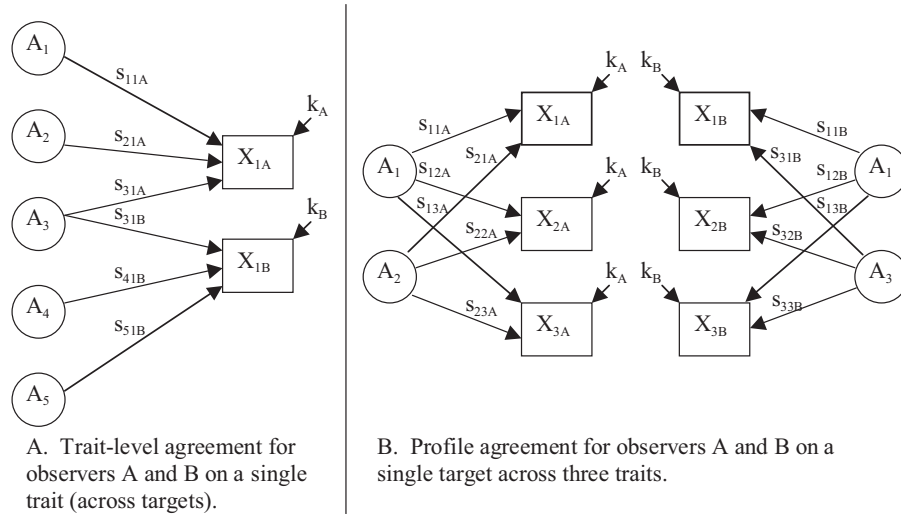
$A_1$

$s_{11A}$

$k_A$

$A_2$

$s_{21A}$

$X_{1A}$

$s_{31A}$

$A_3$

$s_{31B}$

$k_B$

$X_{1B}$

$s_{41B}$

$A_4$

$s_{51B}$

$A_5$

A. Trait-level agreement for observers A and B on a single trait (across targets).

$k_A$ $k_B$

$X_{1A}$

$X_{1B}$

$s_{11A}$

$s_{11B}$

$s_{21A}$

$s_{31B}$

$A_1$

$s_{12A}$

$k_A$ $k_B$

$s_{12B}$

$A_1$

$s_{13A}$

$s_{13B}$

$X_{2A}$

$X_{2B}$

$s_{22A}$

$s_{32B}$

$A_2$

$A_3$

$k_A$ $k_B$

$s_{23A}$

$s_{33B}$

$X_{3A}$

$X_{3B}$

B. Profile agreement for observers A and B on a single target across three traits.